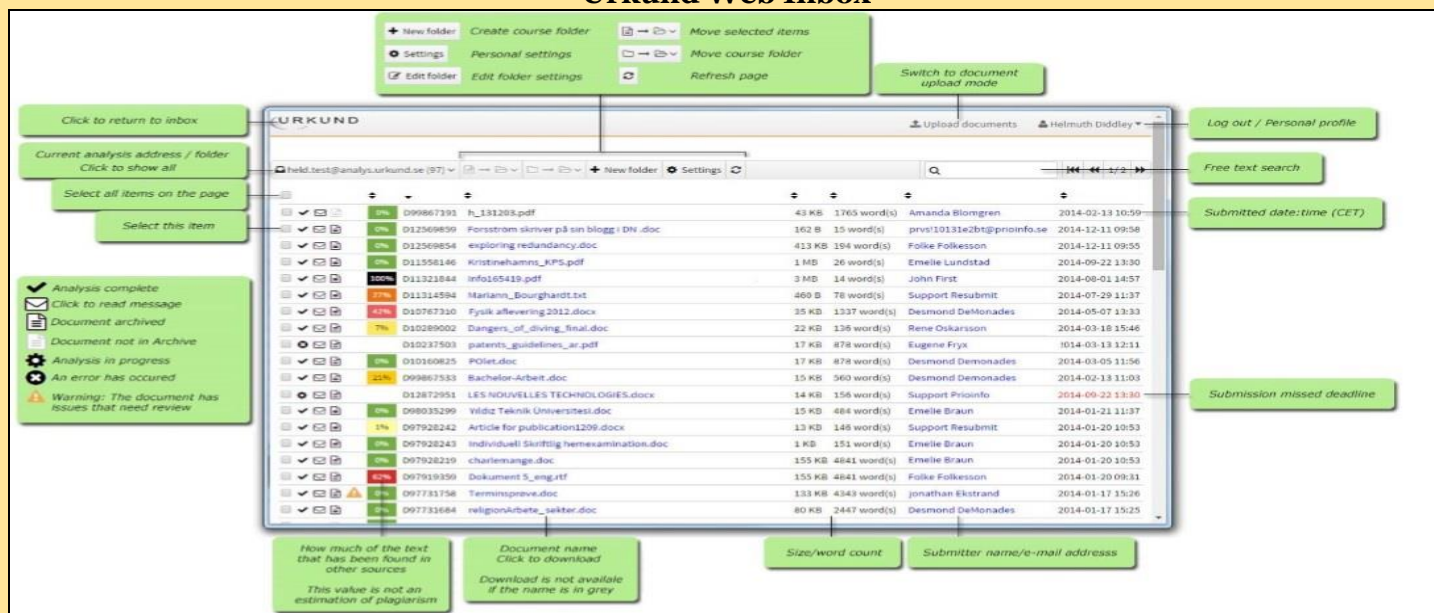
Urkund Web Inbox

+ New folder Create course folder
Settings Personal settings
Edit folder Edit folder settings
Move selected items
Move course folder
Refresh page

Switch to document upload mode

Click to return to inbox
Current analysis address / folder Click to show all
Select all items on the page
Select this item

URKUND
Upload documents
Helmuth Diddley
Log out / Personal profile
held.test@analys.urkund.se (97)
+ New folder
Settings
Free text search
1/2
Submitted date:time (CET)

| | | | | | | |
|---|---|---|---|---|---|---|
| 0% | D99867391 | h_131203.pdf | 43 KB | 1765 word(s) | Amanda Blomgren | 2014-02-13 10:59 |
| 0% | D12569859 | Forsström skriver på sin blogg i DN .doc | 162 B | 15 word(s) | prvs!10131e2bt@prioinfo.se | 2014-12-11 09:58 |
| 0% | D12569854 | exploring redundancy.doc | 413 KB | 194 word(s) | Folke Folkesson | 2014-12-11 09:55 |
| 0% | D11558146 | Kristinehamns_KPS.pdf | 1 MB | 26 word(s) | Emelie Lundstad | 2014-09-22 13:30 |
| 100% | D11321844 | info165419.pdf | 3 MB | 14 word(s) | John First | 2014-08-01 14:57 |
| 27% | D11314594 | Mariann_Bourghardt.txt | 460 B | 78 word(s) | Support Resubmit | 2014-07-29 11:37 |
| 42% | D10767310 | Fysik aflevering 2012.docx | 35 KB | 1337 word(s) | Desmond DeMonades | 2014-05-07 13:33 |
| 7% | D10289002 | Dangers_of_diving_final.doc | 22 KB | 136 word(s) | Rene Oskarsson | 2014-03-18 15:46 |
| | D10237503 | patents_guidelines_ar.pdf | 17 KB | 878 word(s) | Eugene Fryx | 2014-03-13 12:11 |
| 0% | D10160825 | POlet.doc | 17 KB | 878 word(s) | Desmond Demonades | 2014-03-05 11:56 |
| 21% | D99867533 | Bachelor-Arbeit.doc | 15 KB | 560 word(s) | Desmond Demonades | 2014-02-13 11:03 |
| | D12872951 | LES NOUVELLES TECHNOLOGIES.docx | 14 KB | 156 word(s) | Support Prioinfo | 2014-09-22 13:30 |
| 0% | D98035299 | Yildiz Teknik Universitesi.doc | 15 KB | 484 word(s) | Emelie Braun | 2014-01-21 11:37 |
| 1% | D97928242 | Article for publication1209.docx | 13 KB | 146 word(s) | Support Resubmit | 2014-01-20 10:53 |
| 0% | D97928243 | Individuell Skriftlig hemexamination.doc | 1 KB | 151 word(s) | Emelie Braun | 2014-01-20 10:53 |
| 0% | D97928219 | charlemange.doc | 155 KB | 4841 word(s) | Emelie Braun | 2014-01-20 10:53 |
| 62% | D97919359 | Dokument 5_eng.rtf | 155 KB | 4841 word(s) | Folke Folkesson | 2014-01-20 09:31 |
| 0% | D97731758 | Terminsprøve.doc | 133 KB | 4343 word(s) | jonathan Ekstrand | 2014-01-17 15:26 |
| 0% | D97731684 | religionArbete_sekter.doc | 80 KB | 2447 word(s) | Desmond DeMonades | 2014-01-17 15:25 |

Submission missed deadline

Analysis complete
Click to read message
Document archived
Document not in Archive
Analysis in progress
An error has occured
Warning: The document has issues that need review

How much of the text that has been found in other sources

This value is not an estimation of plagiarism

Document name Click to download

Download is not availale if the name is in grey

Size/word count

Submitter name/e-mail addresss